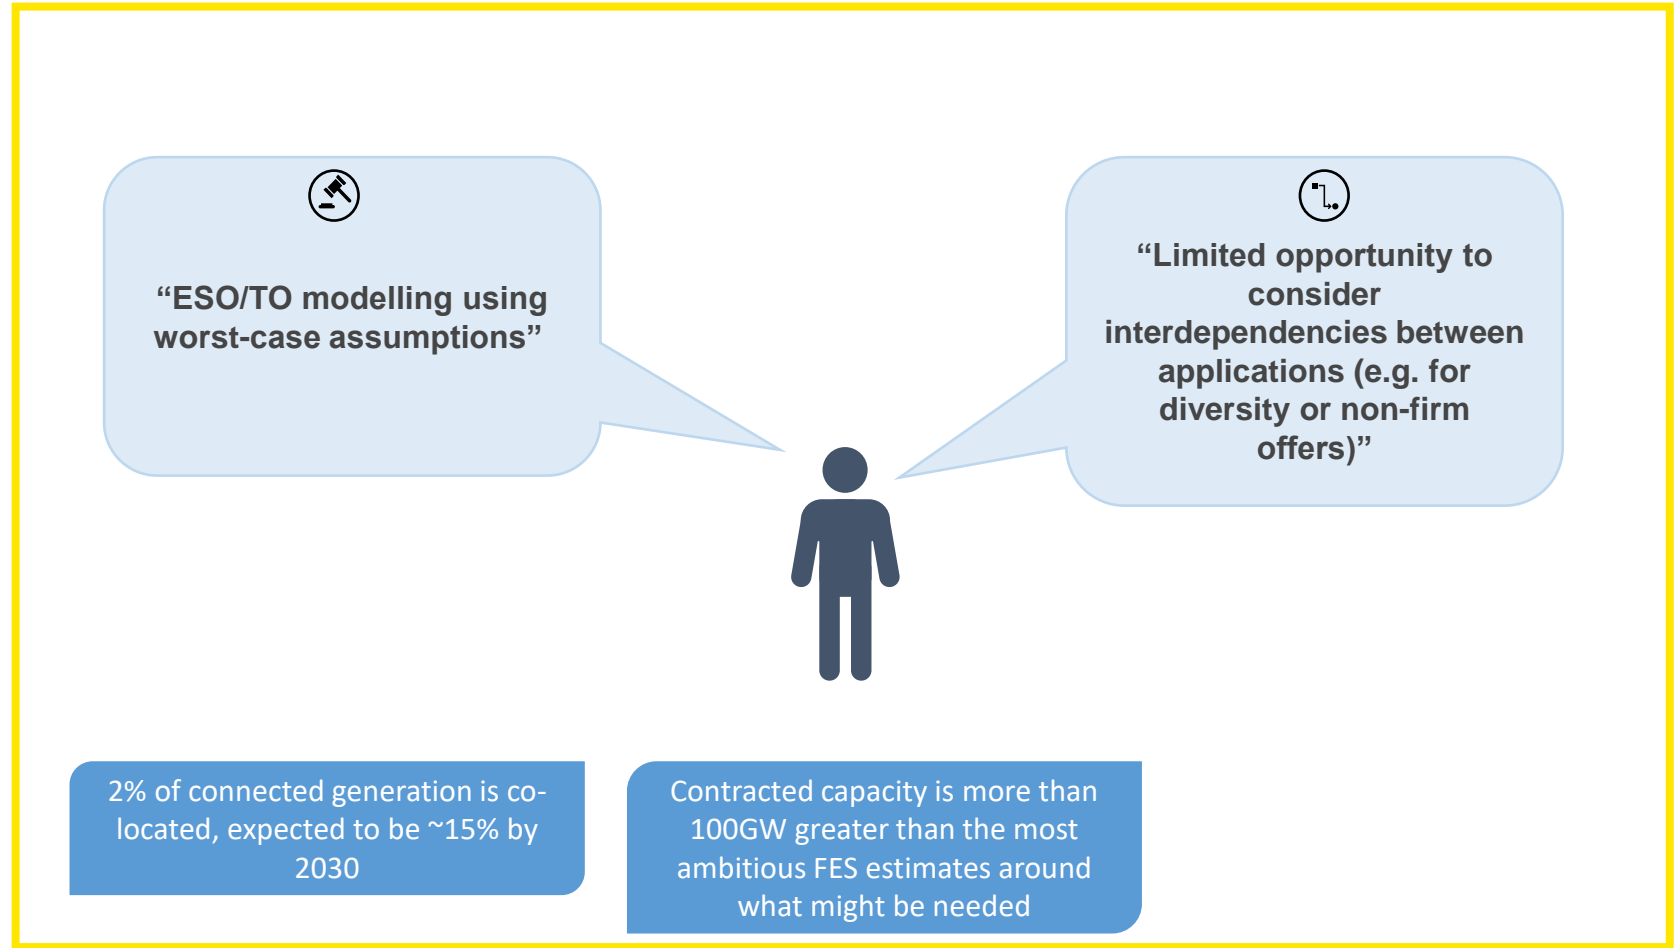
“ESO/TO modelling using worst-case assumptions”

“Limited opportunity to consider interdependencies between applications (e.g. for diversity or non-firm offers)”

2% of connected generation is co-located, expected to be ~15% by 2030

Contracted capacity is more than 100GW greater than the most ambitious FES estimates around what might be needed